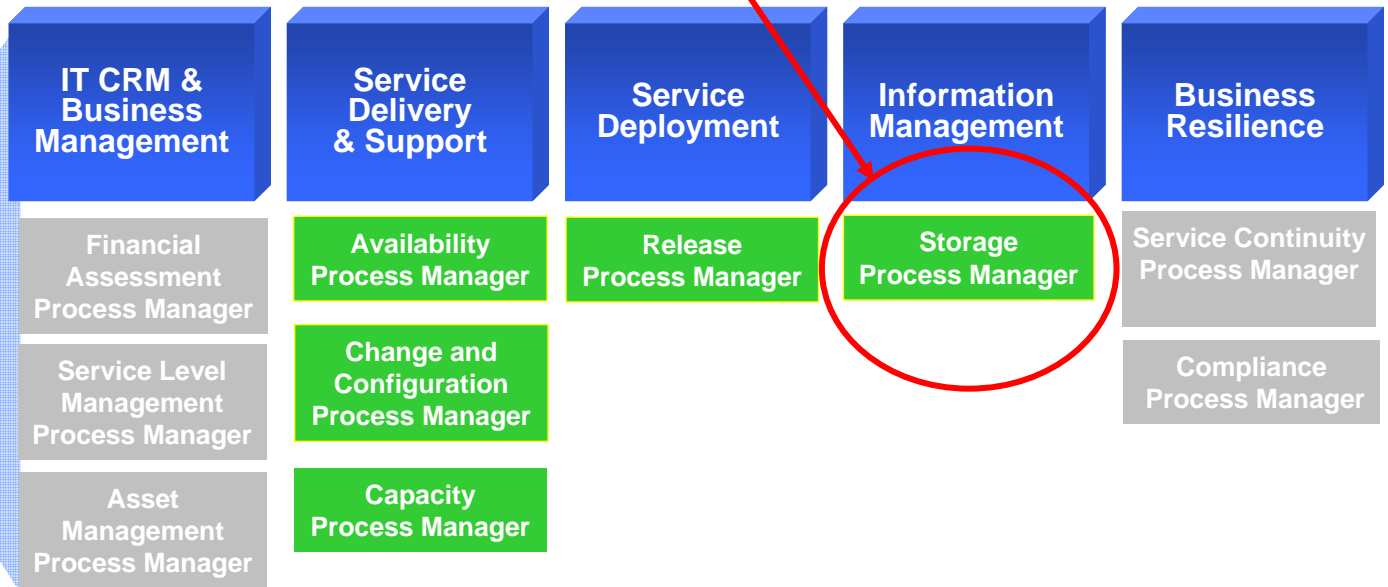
IT CRM & Business Management

Financial Assessment Process Manager

Service Level Management Process Manager

Asset Management Process Manager

Service Delivery & Support

Availability Process Manager

Change and Configuration Process Manager

Capacity Process Manager

Service Deployment

Release Process Manager

Information Management

Storage Process Manager

Business Resilience

Service Continuity Process Manager

Compliance Process Manager